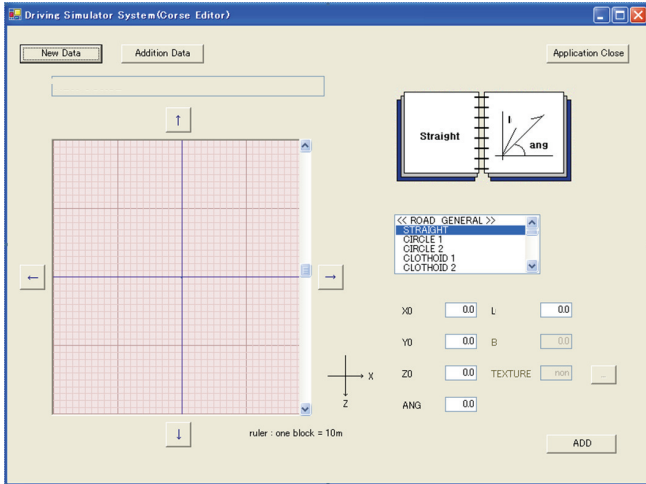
Driving Simulator System(Corse Editor)

New Data

Addition Data

Application Close

↑

←

→

↓

Straight

l

ang

<< ROAD GENERAL >>
STRAIGHT
CIRCLE 1
CIRCLE 2
CLOTHOID 1
CLOTHOID 2

X0 0.0
Y0 0.0
Z0 0.0
ANG 0.0

L 0.0
B 0.0
TEXTURE non
...

X

Z

ruler : one block = 10m

ADD